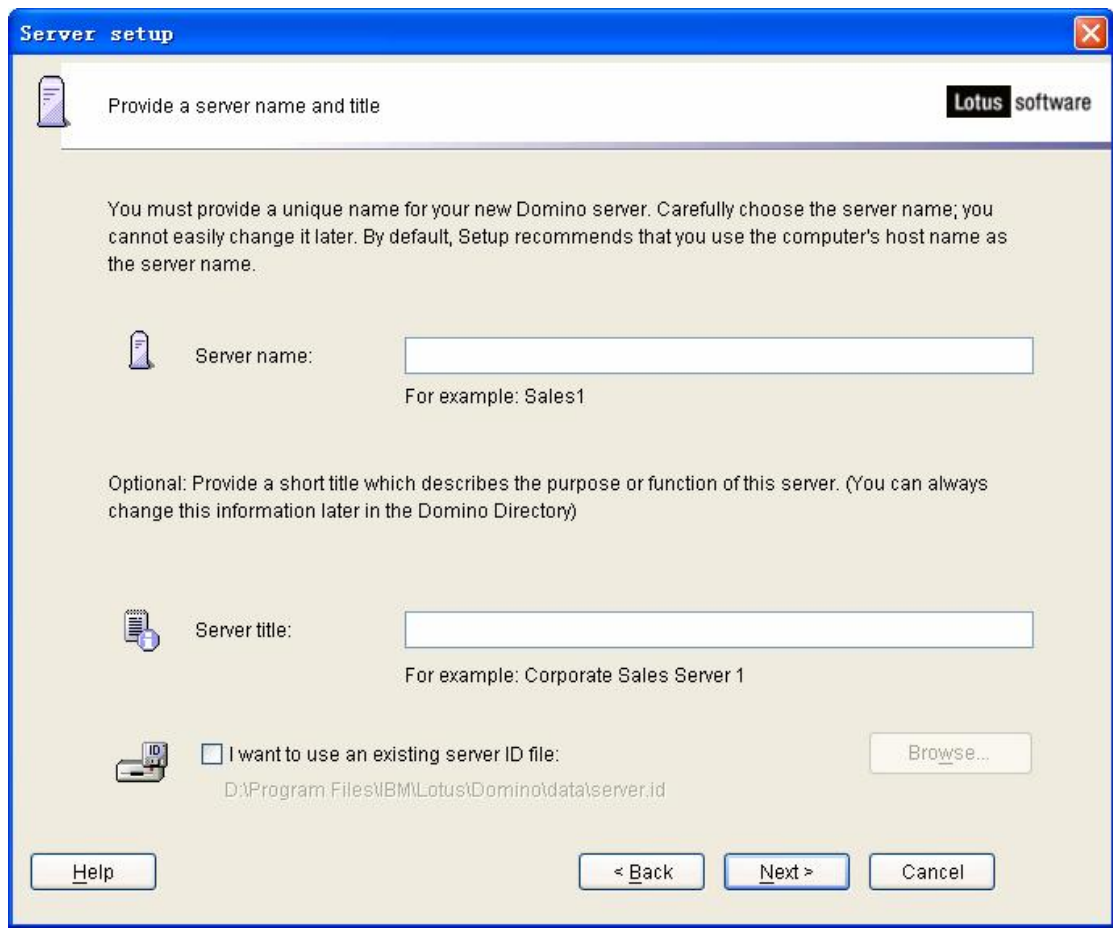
Server setup

Provide a server name and title

Lotus software

You must provide a unique name for your new Domino server. Carefully choose the server name; you cannot easily change it later. By default, Setup recommends that you use the computer's host name as the server name.

Server name:

For example: Sales1

Optional: Provide a short title which describes the purpose or function of this server. (You can always change this information later in the Domino Directory)

Server title:

For example: Corporate Sales Server 1

ID

I want to use an existing server ID file:

Browse...

D:\Program Files\IBM\Lotus\Domino\data\server.id

Help

< Back

Next >

Cancel